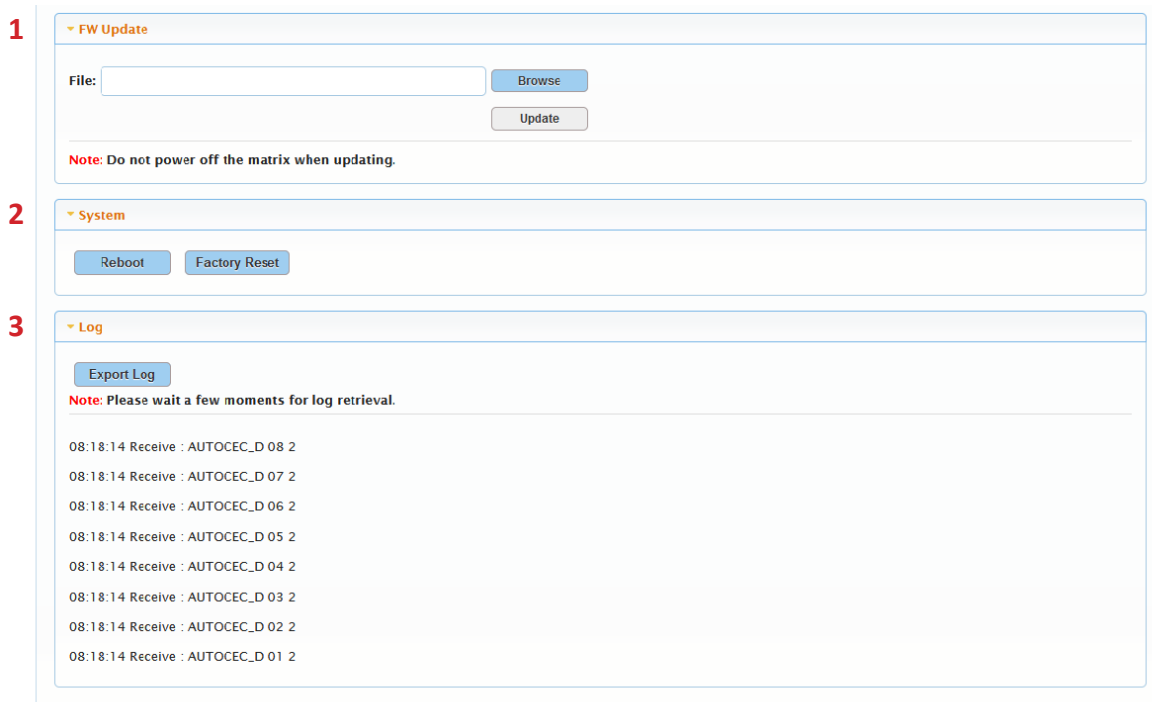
1

FW Update

File:

Browse

Update

Note: Do not power off the matrix when updating.

2

System

Reboot

Factory Reset

3

Log

Export Log

Note: Please wait a few moments for log retrieval.

08:18:14 Receive : AUTOCEC_D 08 2

08:18:14 Receive : AUTOCEC_D 07 2

08:18:14 Receive : AUTOCEC_D 06 2

08:18:14 Receive : AUTOCEC_D 05 2

08:18:14 Receive : AUTOCEC_D 04 2

08:18:14 Receive : AUTOCEC_D 03 2

08:18:14 Receive : AUTOCEC_D 02 2

08:18:14 Receive : AUTOCEC_D 01 2